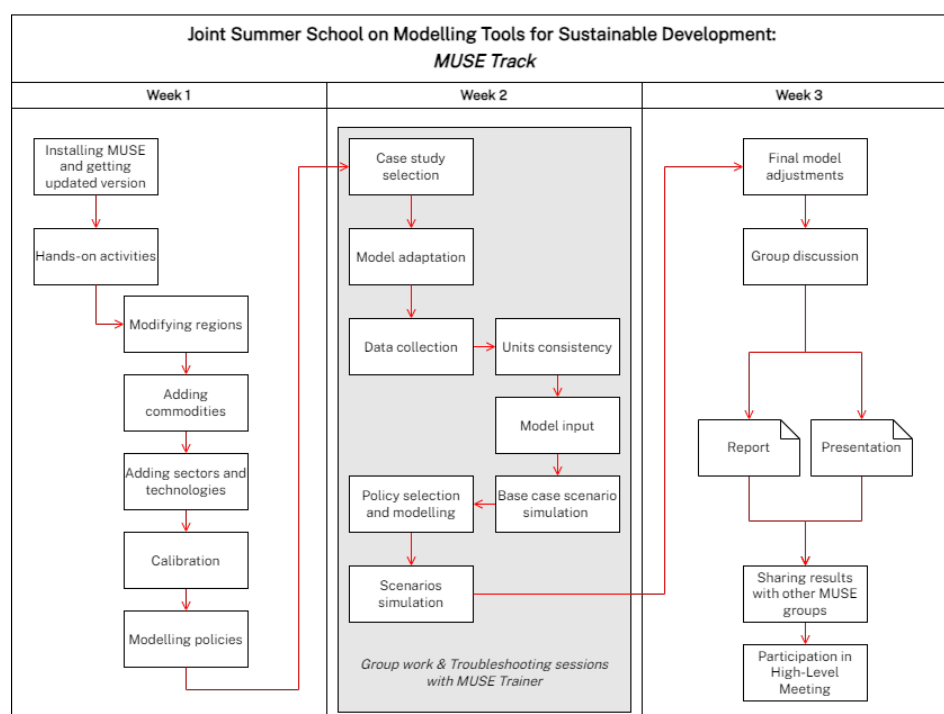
Joint Summer School on Modelling Tools for Sustainable Development:
*MUSE Track*

| Week 1 | Week 2 | Week 3 |
|---|---|---|

Week 1

Installing MUSE and getting updated version

Hands-on activities

Modifying regions

Adding commodities

Adding sectors and technologies

Calibration

Modelling policies

Week 2

Case study selection

Model adaptation

Data collection

Units consistency

Model input

Base case scenario simulation

Policy selection and modelling

Scenarios simulation

*Group work & Troubleshooting sessions with MUSE Trainer*

Week 3

Final model adjustments

Group discussion

Report

Presentation

Sharing results with other MUSE groups

Participation in High-Level Meeting